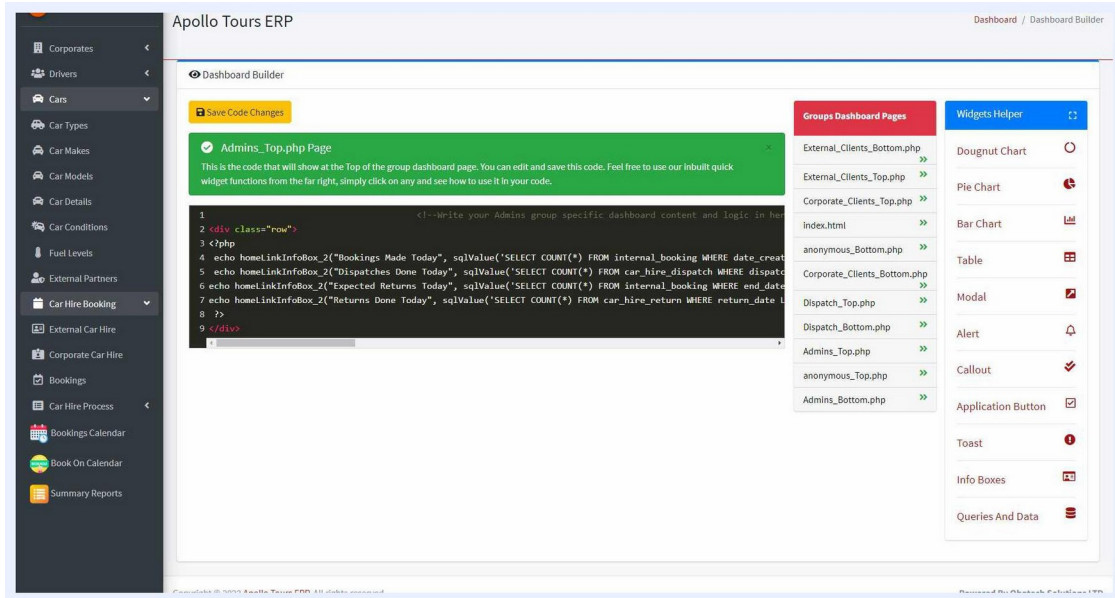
Corporates
Drivers
Cars
Car Types
Car Makes
Car Models
Car Details
Car Conditions
Fuel Levels
External Partners
Car Hire Booking
External Car Hire
Corporate Car Hire
Bookings
Car Hire Process
Bookings Calendar
Book On Calendar
Summary Reports

Apollo Tours ERP

Dashboard / Dashboard Builder

Dashboard Builder

Save Code Changes

Admins_Top.php Page

This is the code that will show at the Top of the group dashboard page. You can edit and save this code. Feel free to use our inbuilt quick widget functions from the far right, simply click on any and see how to use it in your code.

1 <!--Write your Admins group specific dashboard content and logic in her
2 <div class="row">
3 <?php
4 echo homeLinkInfoBox_2("Bookings Made Today", sqlValue('SELECT COUNT(*) FROM internal_booking WHERE date_creat
5 echo homeLinkInfoBox_2("Dispatches Done Today", sqlValue('SELECT COUNT(*) FROM car_hire_dispatch WHERE dispatc
6 echo homeLinkInfoBox_2("Expected Returns Today", sqlValue('SELECT COUNT(*) FROM internal_booking WHERE end_date
7 echo homeLinkInfoBox_2("Returns Done Today", sqlValue('SELECT COUNT(*) FROM car_hire_return WHERE return_date L
8 ?>
9 </div>

Groups Dashboard Pages
External_Clients_Bottom.php
External_Clients_Top.php
Corporate_Clients_Top.php
index.html
anonymous_Bottom.php
Corporate_Clients_Bottom.php
Dispatch_Top.php
Dispatch_Bottom.php
Admins_Top.php
anonymous_Top.php
Admins_Bottom.php

Widgets Helper
Dougnut Chart
Pie Chart
Bar Chart
Table
Modal
Alert
Callout
Application Button
Toast
Info Boxes
Queries And Data

Copyright © 2022 Apollo Tours ERP. All rights reserved.
Powered By Obatech Solutions LTD